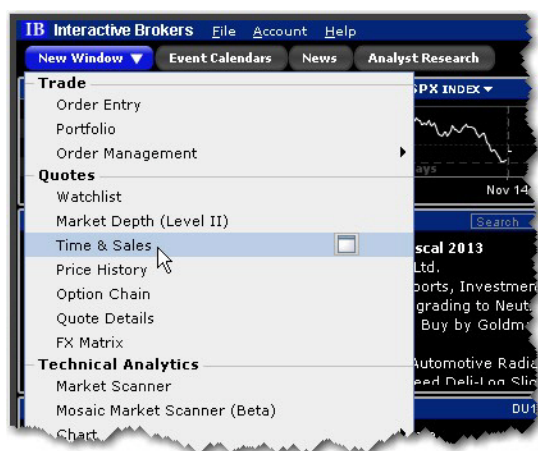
IB Interactive Brokers File Account Help

New Window ▼ Event Calendars News Analyst Research

Trade
Order Entry
Portfolio
Order Management
Quotes
Watchlist
Market Depth (Level II)
Time & Sales
Price History
Option Chain
Quote Details
FX Matrix
Technical Analytics
Market Scanner
Mosaic Market Scanner (Beta)
Chart

SPX INDEX ▼
ays
Nov 14
Search
scal 2013
Ltd.
ports, Investme
grading to Neut
Buy by Goldm
Automotive Radi
eed Deli-Log Sli
DU1